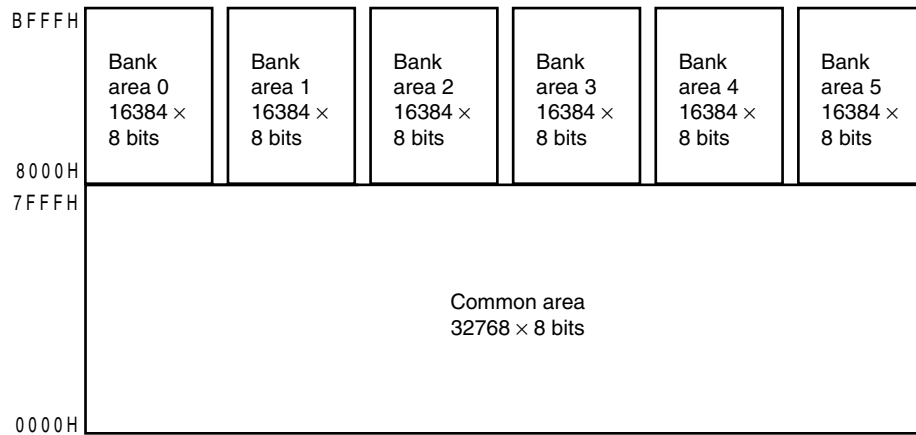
BFFFH

Bank area 0 $16384 \times$ 8 bits

Bank area 1 $16384 \times$ 8 bits

Bank area 2 $16384 \times$ 8 bits

Bank area 3 $16384 \times$ 8 bits

Bank area 4 $16384 \times$ 8 bits

Bank area 5 $16384 \times$ 8 bits

8000H

7FFFH

Common area $32768 \times 8$ bits

0000H